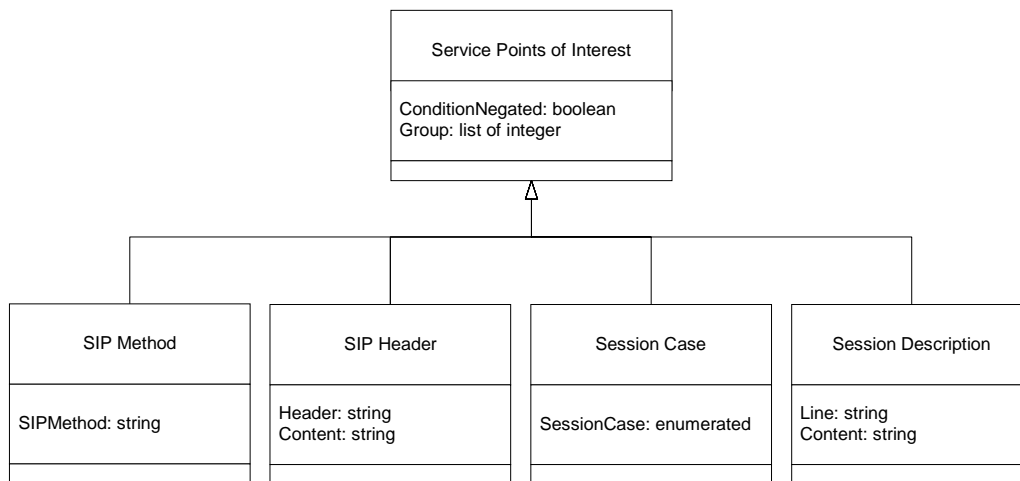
Service Points of Interest

ConditionNegated: boolean
Group: list of integer

SIP Method

SIPMethod: string

SIP Header

Header: string
Content: string

Session Case

SessionCase: enumerated

Session Description

Line: string
Content: string